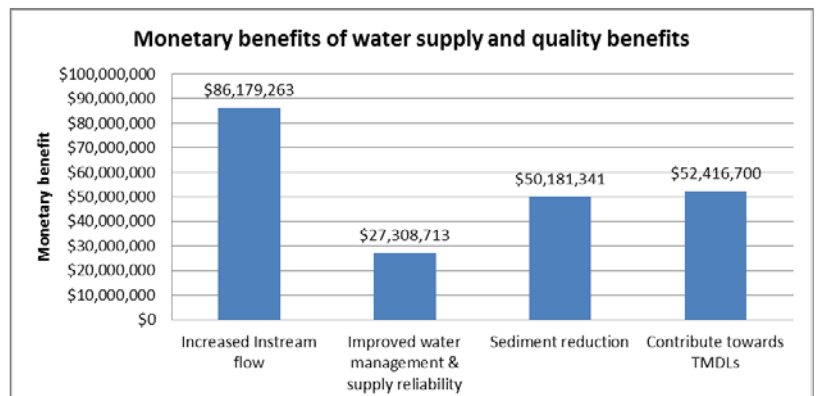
Monetary benefits of water supply and quality benefits

Monetary benefit

$100,000,000
$90,000,000
$80,000,000
$70,000,000
$60,000,000
$50,000,000
$40,000,000
$30,000,000
$20,000,000
$10,000,000
$0

$86,179,263
$27,308,713
$50,181,341
$52,416,700

Increased Instream flow
Improved water management & supply reliability
Sediment reduction
Contribute towards TMDLs